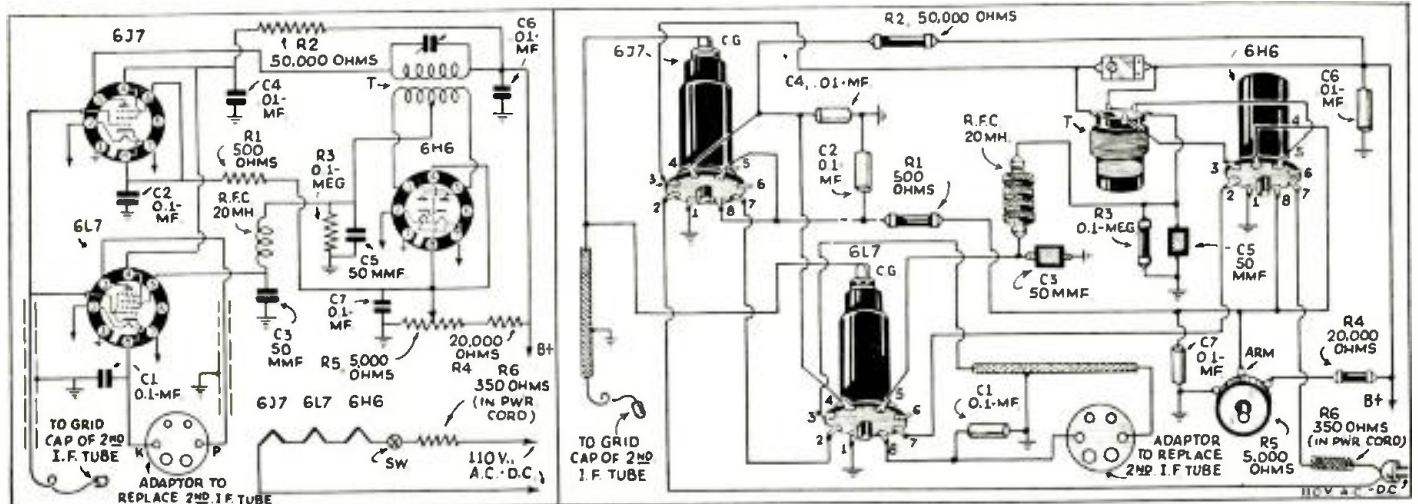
6J7

R2 50,000 OHMS

C6 .01-MF

C4 .01-MF

T

R1 500 OHMS

R3 0.1-MEG

6H6

C2 0.1-MF

R.F.C. 20 MH

C5 50 MMF

6L7

C3 50 MMF

C7 0.1-MF

R5 5,000 OHMS

20,000 OHMS R4

B+

R6 350 OHMS (IN PWR CORD)

C1 0.1-MF

TO GRID CAP OF 2ND I.F. TUBE

K

P

ADAPTOR TO REPLACE 2ND I.F. TUBE

6J7 6L7 6H6

SW

110 V., A.C.-D.C.

6J7

CG

R2 50,000 OHMS

C4 .01-MF

6H6

C6 .01-MF

R.F.C. 20 MH.

T

C2 0.1-MF

R1 500 OHMS

4 5 3 6 2 1 8 7

R3 0.1-MEG

C5 50 MMF

6L7

CG

C3 50 MMF

C7 0.1-MF

ARM

R4 20,000 OHMS

B+

C1 0.1-MF

TO GRID CAP OF 2ND I.F. TUBE

ADAPTOR TO REPLACE 2ND. I.F. TUBE

R5 5,000 OHMS

R6 350 OHMS (IN PWR CORD)

110V. A.C.-D.C.